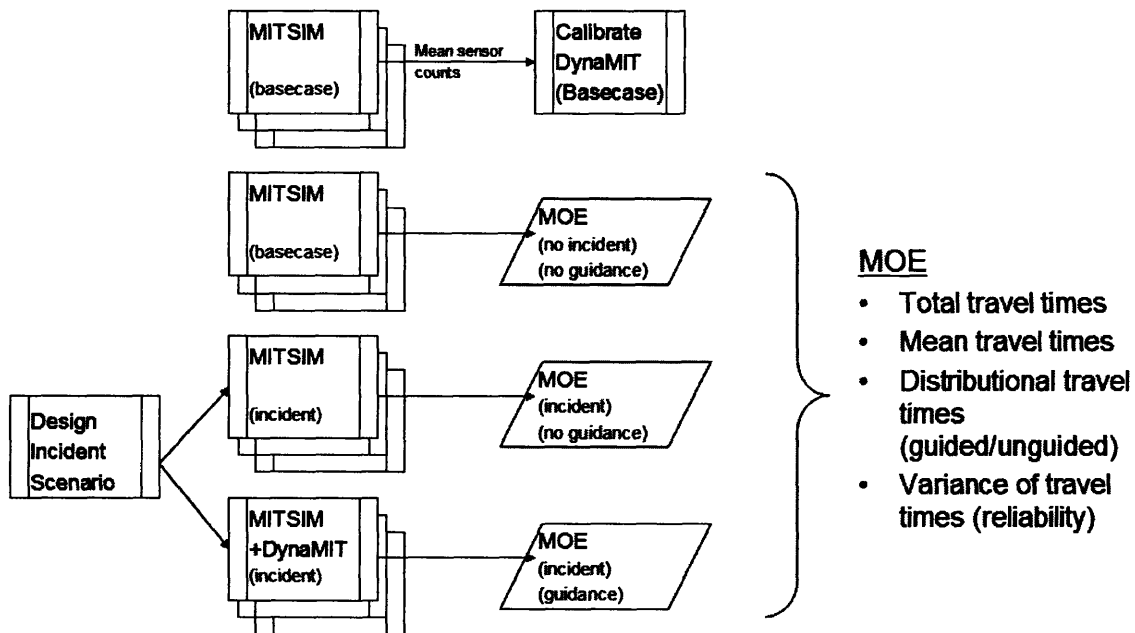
MITSIM
(basecase)

Mean sensor counts

Calibrate DynaMIT (Basecase)

MITSIM
(basecase)

MOE
(no incident)
(no guidance)

Design Incident Scenario

MITSIM
(incident)

MOE
(incident)
(no guidance)

MITSIM
+DynaMIT
(incident)

MOE
(incident)
(guidance)

MOE
• Total travel times
• Mean travel times
• Distributional travel times (guided/unguided)
• Variance of travel times (reliability)